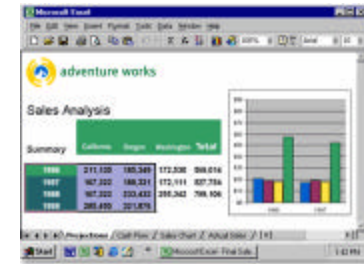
Microsoft Excel

File Edit View Insert Format Tools Data Window Help

adventure works

Sales Analysis

| Summary | California | Oregon | Washington | Total |
|---|---|---|---|---|
| 1996 | 211,125 | 185,349 | 172,538 | 569,016 |
| 1997 | 167,222 | 188,331 | 172,111 | 527,764 |
| 1998 | 167,222 | 233,433 | 235,342 | 798,506 |
| 1999 | 285,450 | 201,876 | | |

Projections / Cash Flow / Sales Chart / Actual Sales

Start | Microsoft Excel - Final Sale | 1:43 PM